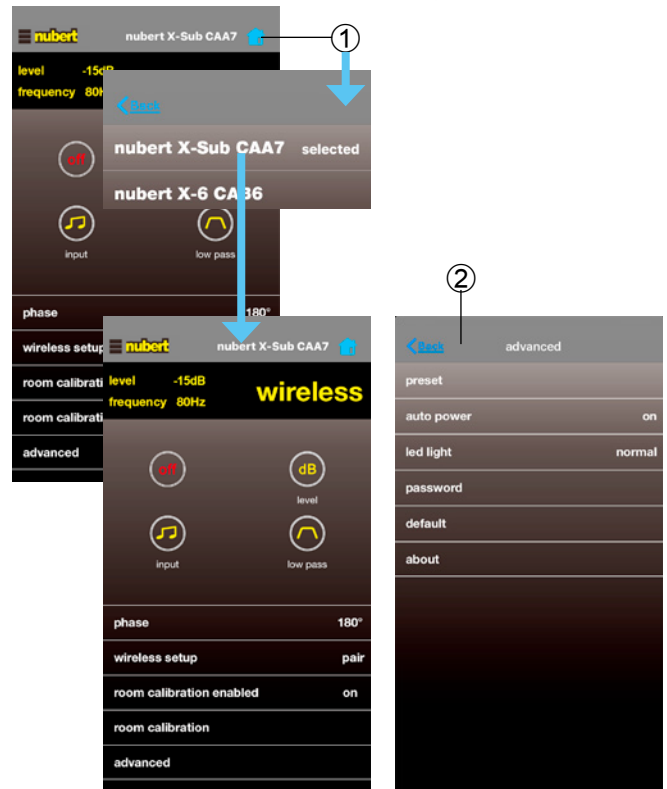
nubert nubert X-Sub CAA7

level -15dB
frequency 80H

off

input low pass

phase 180°
wireless setup
room calibratio
room calibratio
advanced

①

Back

nubert X-Sub CAA7 selected

nubert X-6 CA36

nubert nubert X-Sub CAA7

level -15dB
frequency 80Hz

wireless

off dB
level

input low pass

phase 180°
wireless setup pair
room calibration enabled on
room calibration
advanced

②

Back advanced

preset
auto power on
led light normal
password
default
about